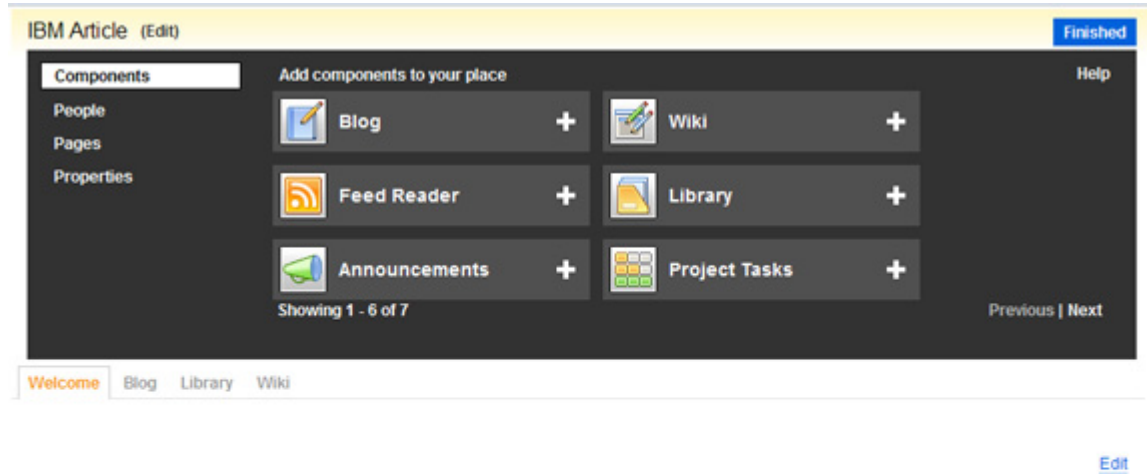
IBM Article (Edit)

Finished

Components
People
Pages
Properties

Add components to your place

Help

Blog +
Wiki +
Feed Reader +
Library +
Announcements +
Project Tasks +

Showing 1 - 6 of 7

Previous | Next

Welcome Blog Library Wiki

Edit